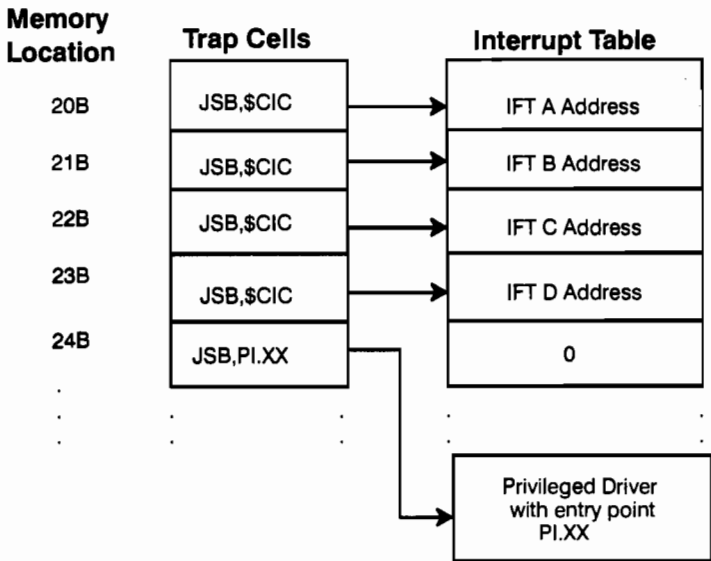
Memory Location

Trap Cells

Interrupt Table

| Memory Location | Trap Cells | Interrupt Table |
|---|---|---|
| 20B | JSB,$CIC | IFT A Address |
| 21B | JSB,$CIC | IFT B Address |
| 22B | JSB,$CIC | IFT C Address |
| 23B | JSB,$CIC | IFT D Address |
| 24B | JSB,PI.XX | 0 |
| . | . | . |

Privileged Driver with entry point PI.XX